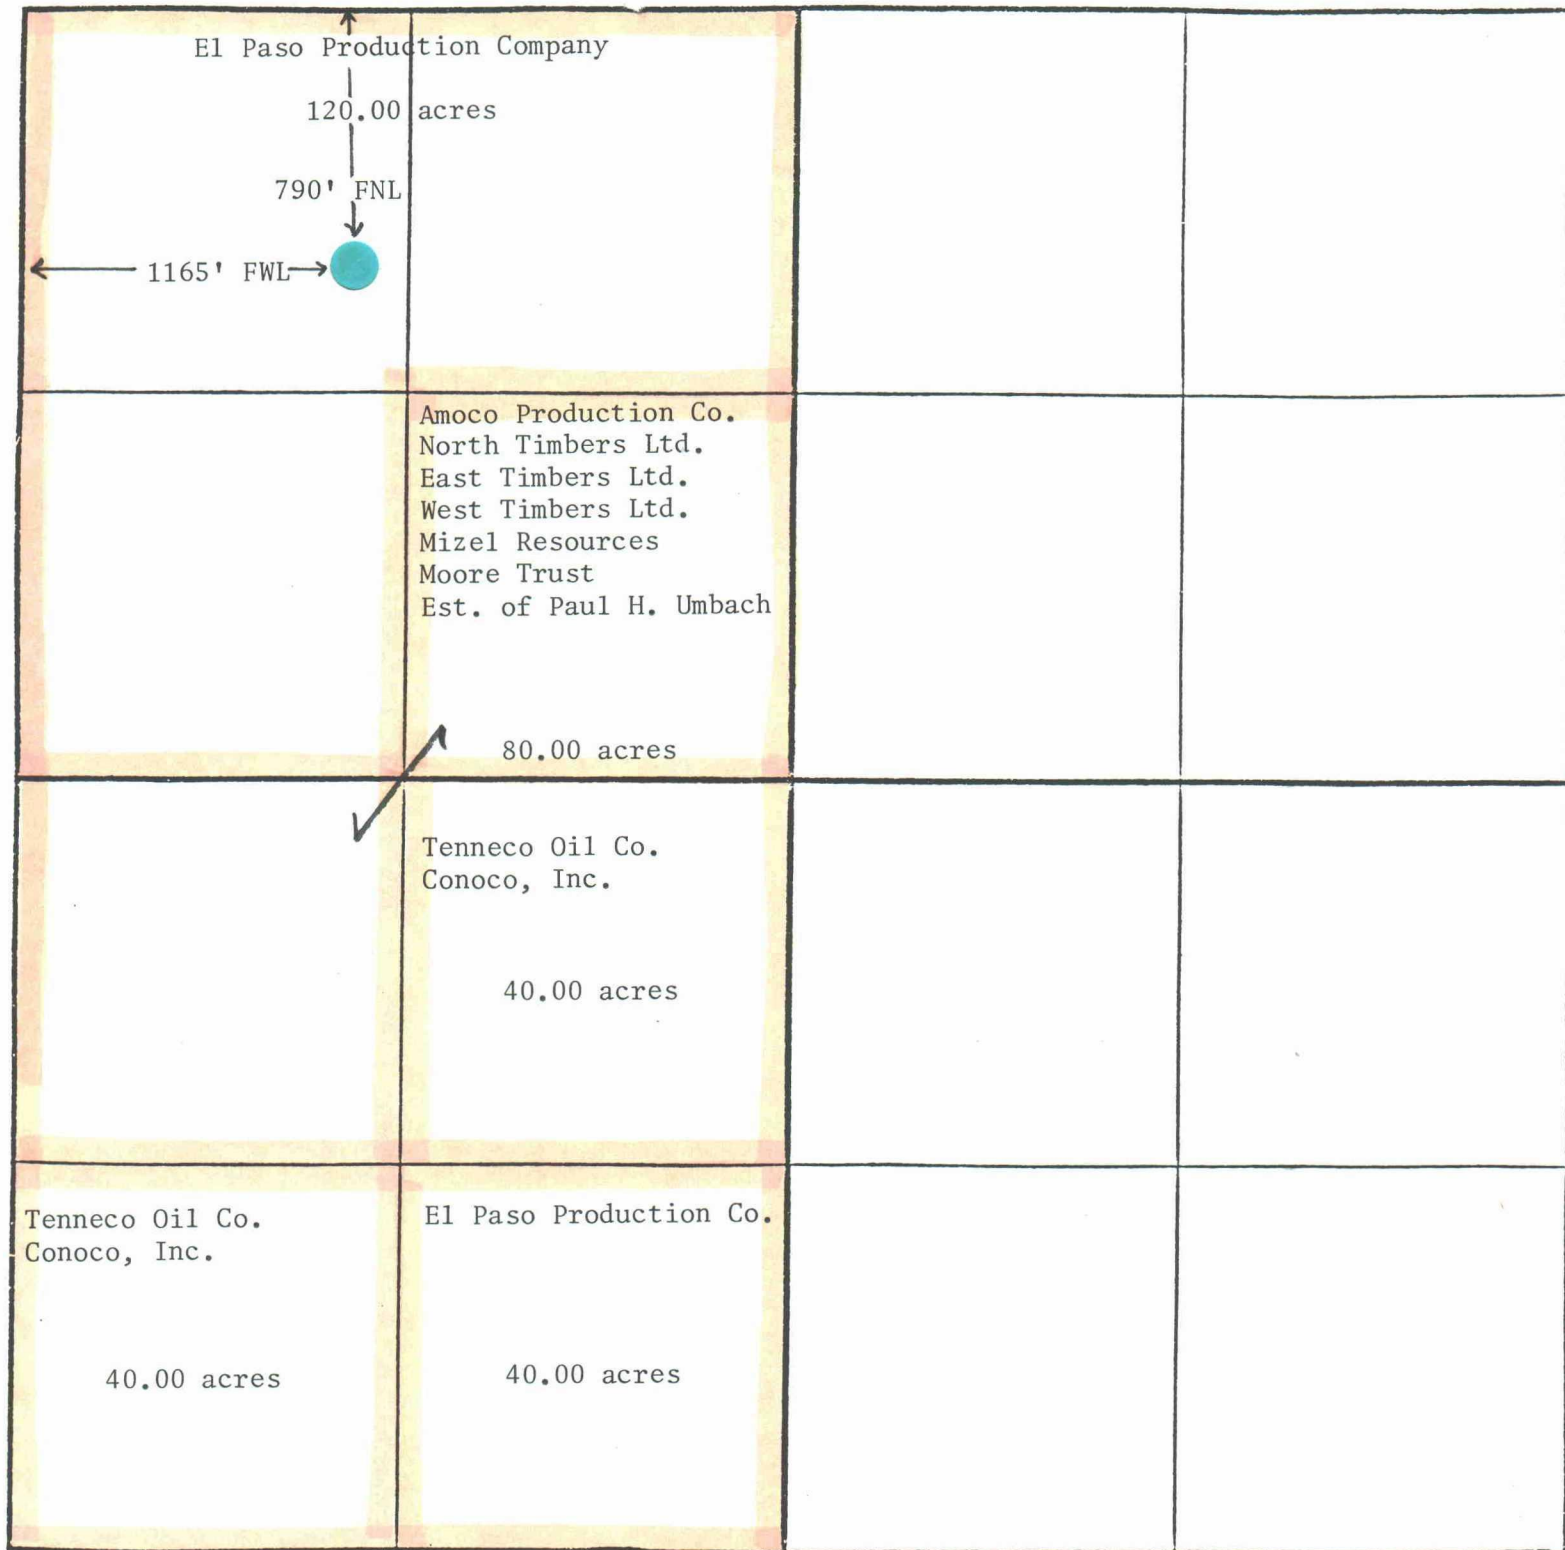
El Paso Production Company

120.00 acres

790' FNL

1165' FWL

Amoco Production Co.
North Timbers Ltd.
East Timbers Ltd.
West Timbers Ltd.
Mizel Resources
Moore Trust
Est. of Paul H. Umbach

80.00 acres

Tenneco Oil Co.
Conoco, Inc.

40.00 acres

Tenneco Oil Co.
Conoco, Inc.

40.00 acres

El Paso Production Co.

40.00 acres